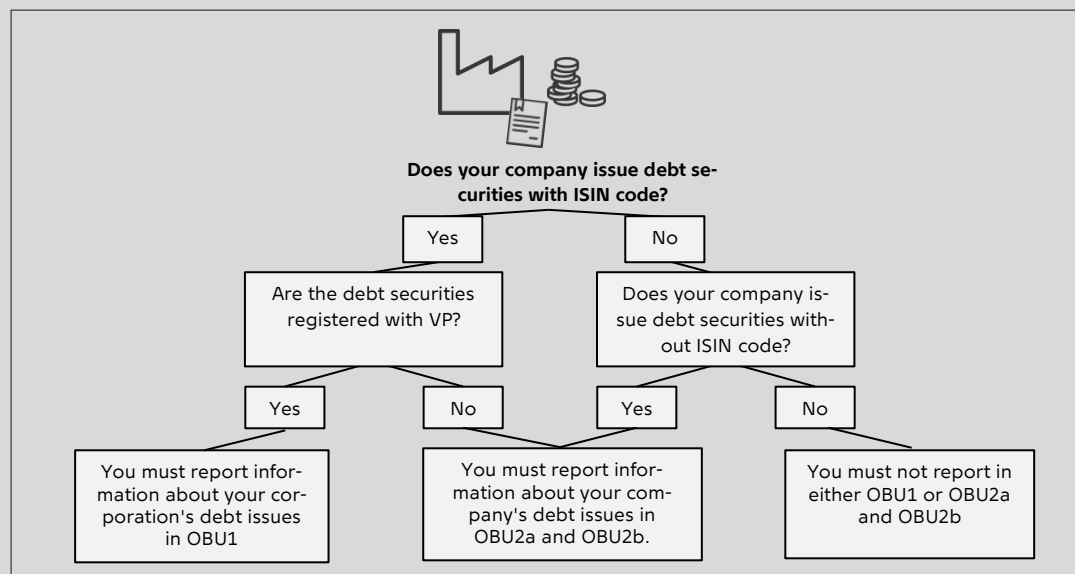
Does your company issue debt securities with ISIN code?

Yes

No

Are the debt securities registered with VP?

Does your company issue debt securities without ISIN code?

Yes

No

Yes

No

You must report information about your corporation's debt issues in OBU1

You must report information about your company's debt issues in OBU2a and OBU2b.

You must not report in either OBU1 or OBU2a and OBU2b